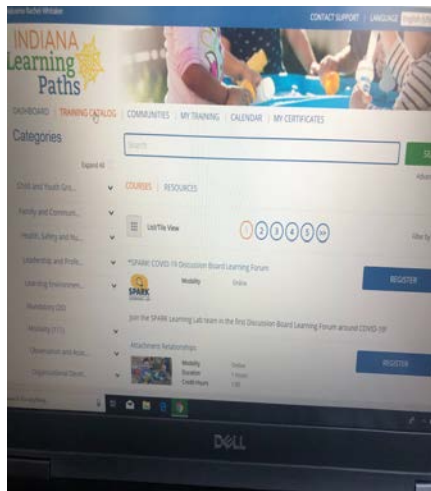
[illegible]

CONTACT SUPPORT | LANGUAGE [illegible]

INDIANA Learning Paths

DASHBOARD | TRAINING CATALOG | COMMUNITIES | MY TRAINING | CALENDAR | MY CERTIFICATES

Categories

Search

Expand All

Child and Youth Gro...

Family and Commun...

Health, Safety and Nu...

Leadership and Profe...

Learning Environmen...

Mentoring CDS

Modality (FTS)

Observation and Asse...

Organizational Devel...

COURSES | RESOURCES

List/Tile View

1 2 3 4 5 >>

Filter by

*SPARK! COVID-19 Discussion Board Learning Forum

SPARK

Modality Online

REGISTER

Join the SPARK Learning Lab team in the first Discussion Board Learning Forum around COVID-19!

Attachment Relationships

Modality Online
Duration 1 Hours
Credit Hours 1.00

REGISTER

DELL